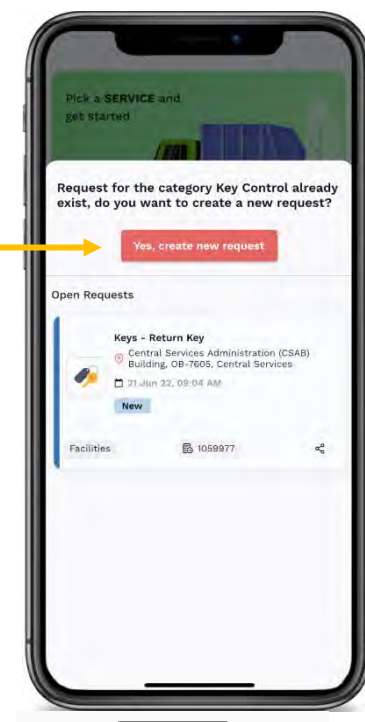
Pick a SERVICE and get started

Request for the category Key Control already exist, do you want to create a new request?

Yes, create new request

Open Requests

Keys - Return Key

Central Services Administration (CSAB) Building, OB-7605, Central Services

21 Jun 22, 09:04 AM

New

Facilities

1059977